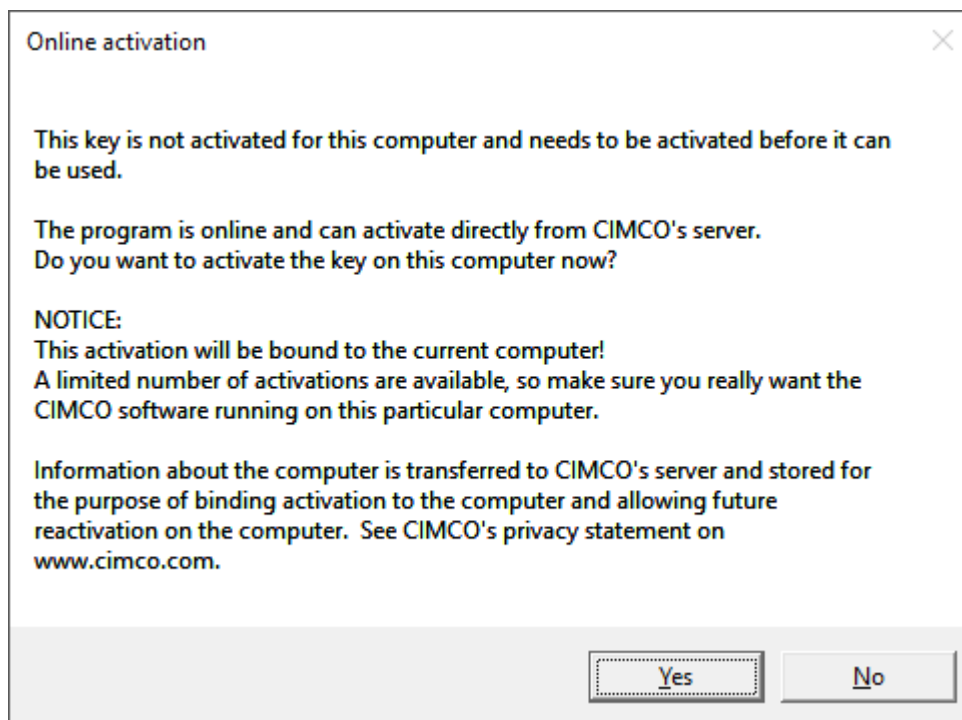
Online activation

This key is not activated for this computer and needs to be activated before it can be used.

The program is online and can activate directly from CIMCO's server.
Do you want to activate the key on this computer now?

NOTICE:
This activation will be bound to the current computer!
A limited number of activations are available, so make sure you really want the CIMCO software running on this particular computer.

Information about the computer is transferred to CIMCO's server and stored for the purpose of binding activation to the computer and allowing future reactivation on the computer. See CIMCO's privacy statement on www.cimco.com.

Yes

No